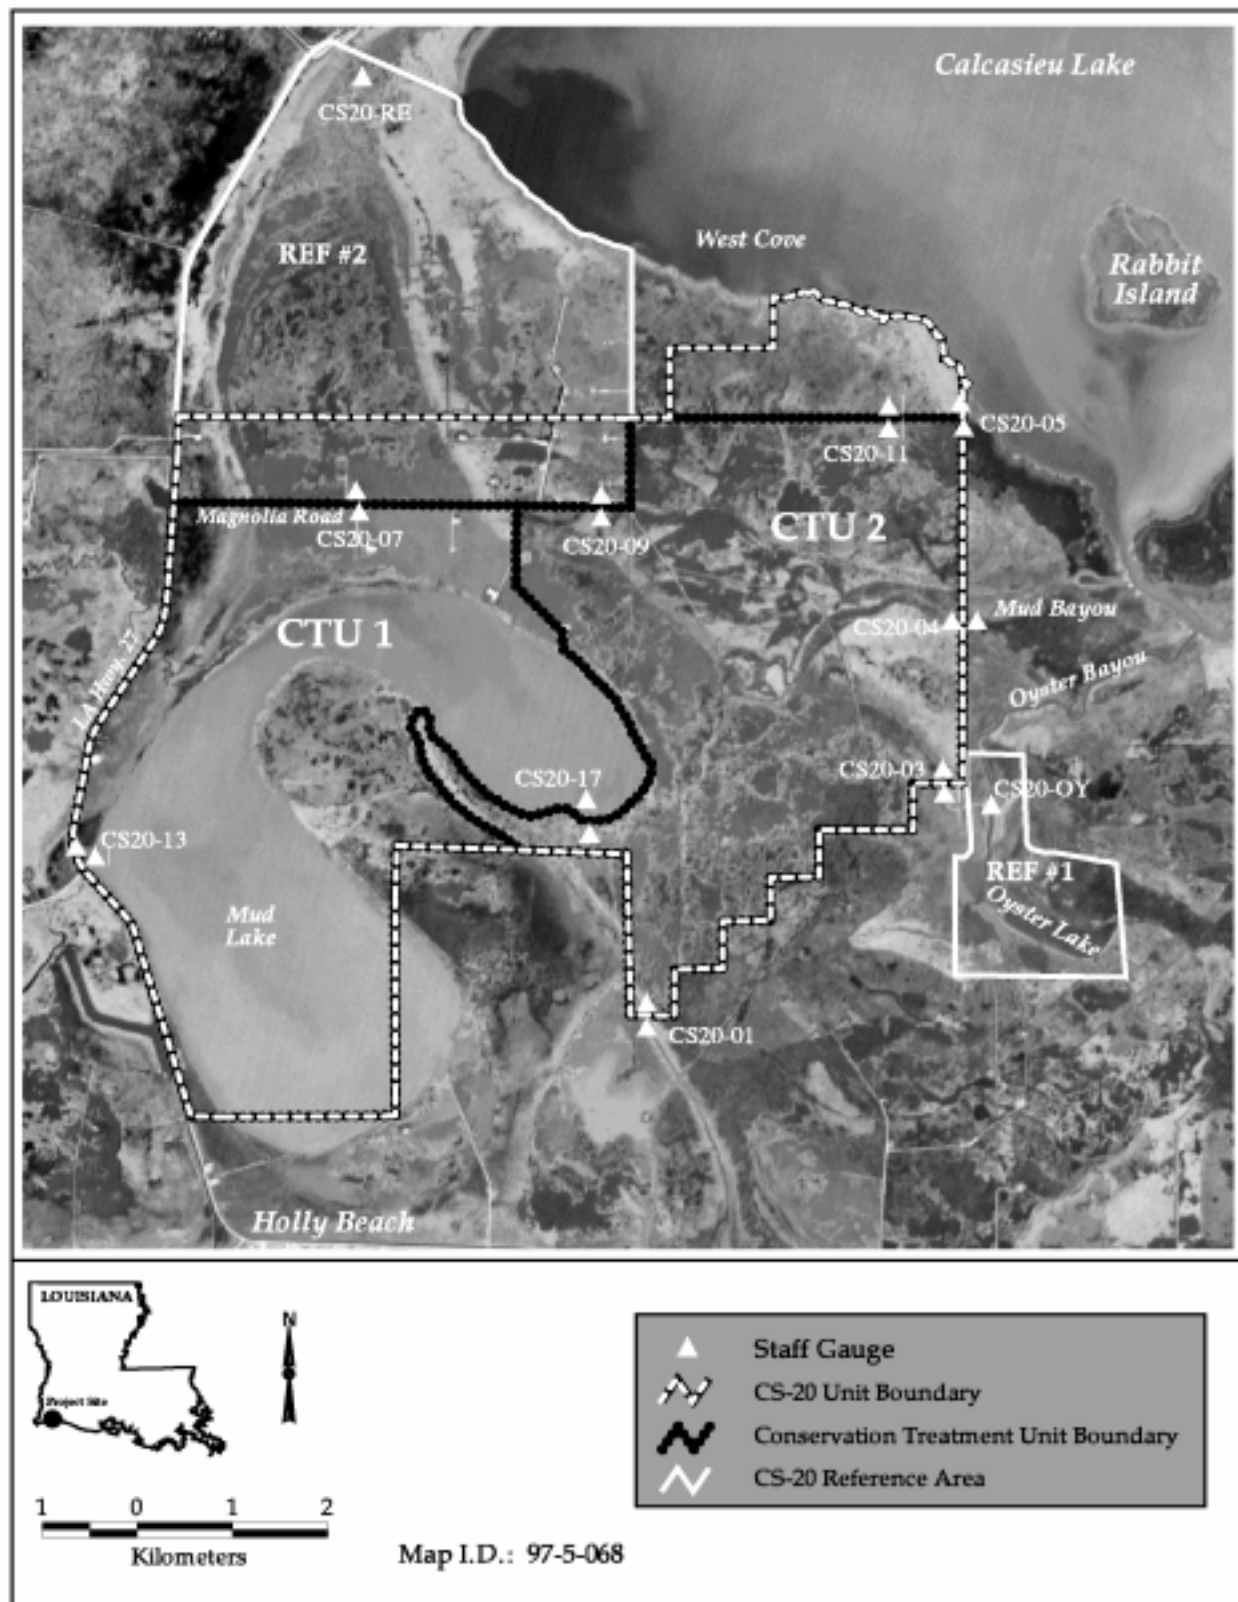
Calcasieu Lake

CS20-RE

REF #2

West Cove

Rabbit Island

CS20-05

CS20-11

Magnolia Road

CS20-07

CS20-09

CTU 2

Mud Bayou

CS20-04

CTU 1

Oyster Bayou

LA Hwy. 27

CS20-17

CS20-03

CS20-OY

CS20-13

REF #1

Oyster Lake

Mud Lake

CS20-01

Holly Beach

LOUISIANA

Project Site

N

1 0 1 2

Kilometers

Map I.D.: 97-5-068

Staff Gauge

CS-20 Unit Boundary

Conservation Treatment Unit Boundary

CS-20 Reference Area